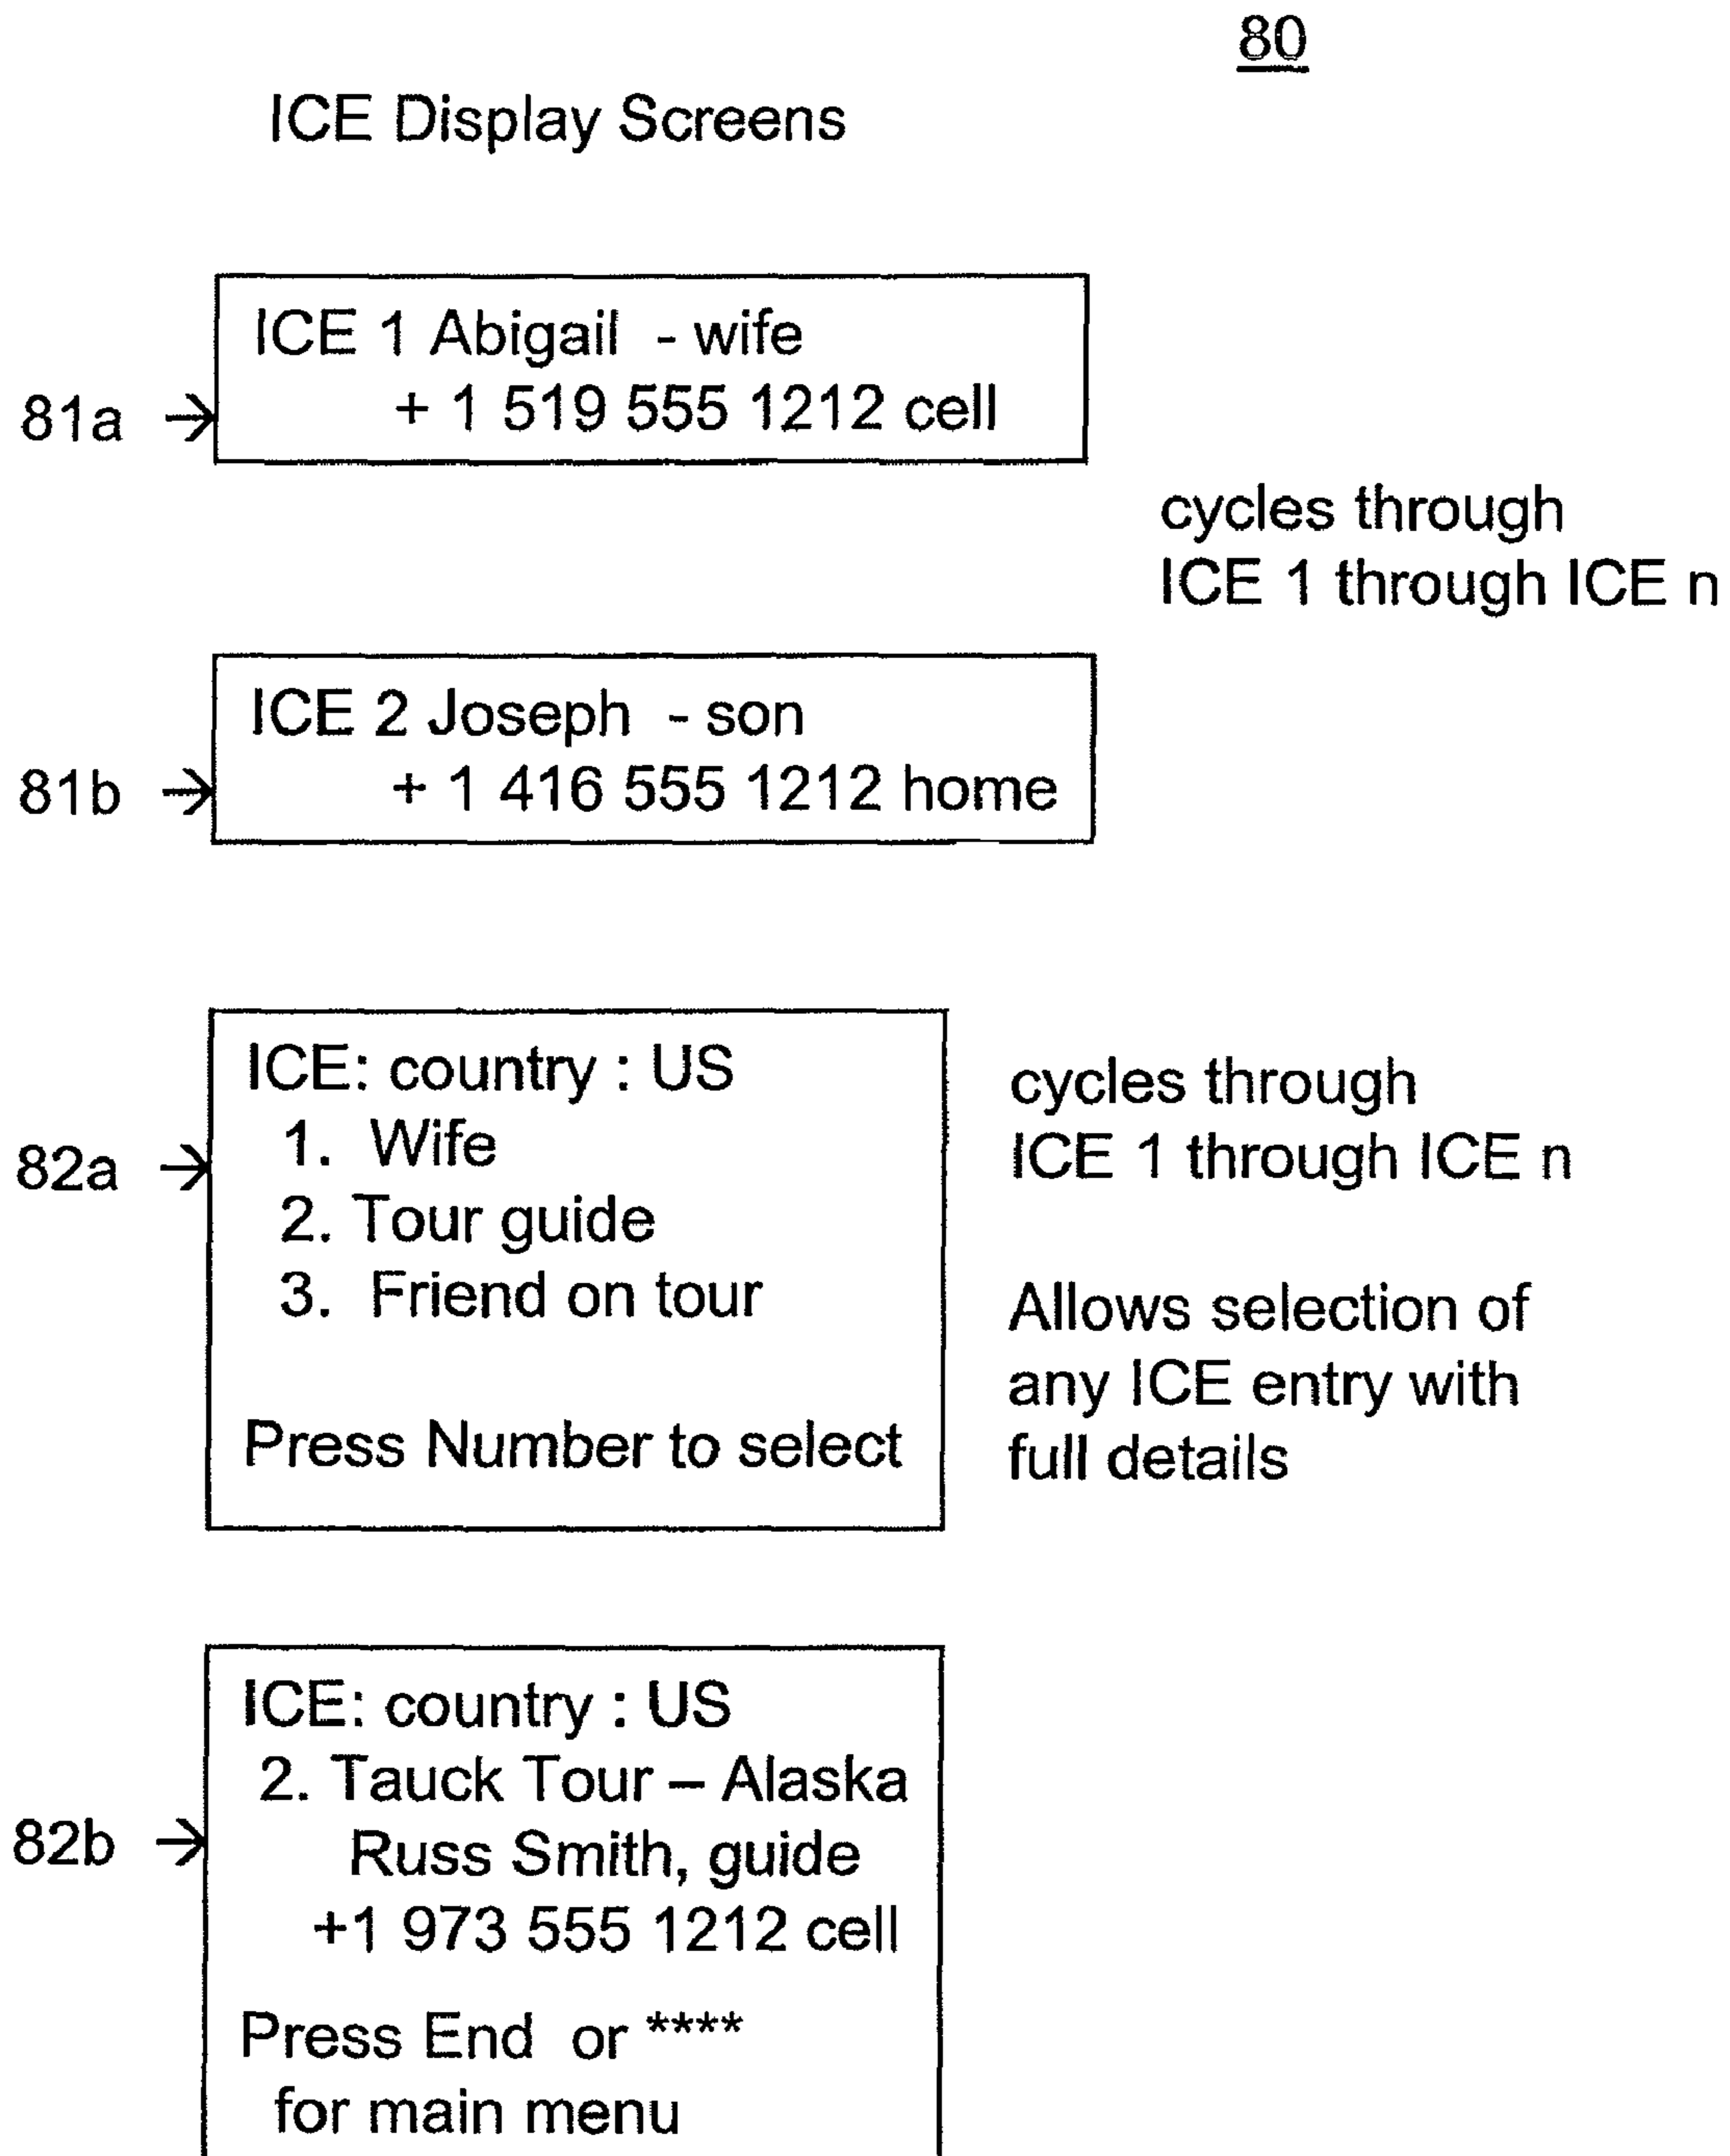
80

ICE Display Screens

ICE 1 Abigail - wife
+ 1 519 555 1212 cell

81a

cycles through
ICE 1 through ICE n

ICE 2 Joseph - son
+ 1 416 555 1212 home

81b

ICE: country : US
1. Wife
2. Tour guide
3. Friend on tour

Press Number to select

82a

cycles through
ICE 1 through ICE n

Allows selection of any ICE entry with full details

ICE: country : US
2. Tauck Tour – Alaska
Russ Smith, guide
+1 973 555 1212 cell

Press End or ****
for main menu

82b